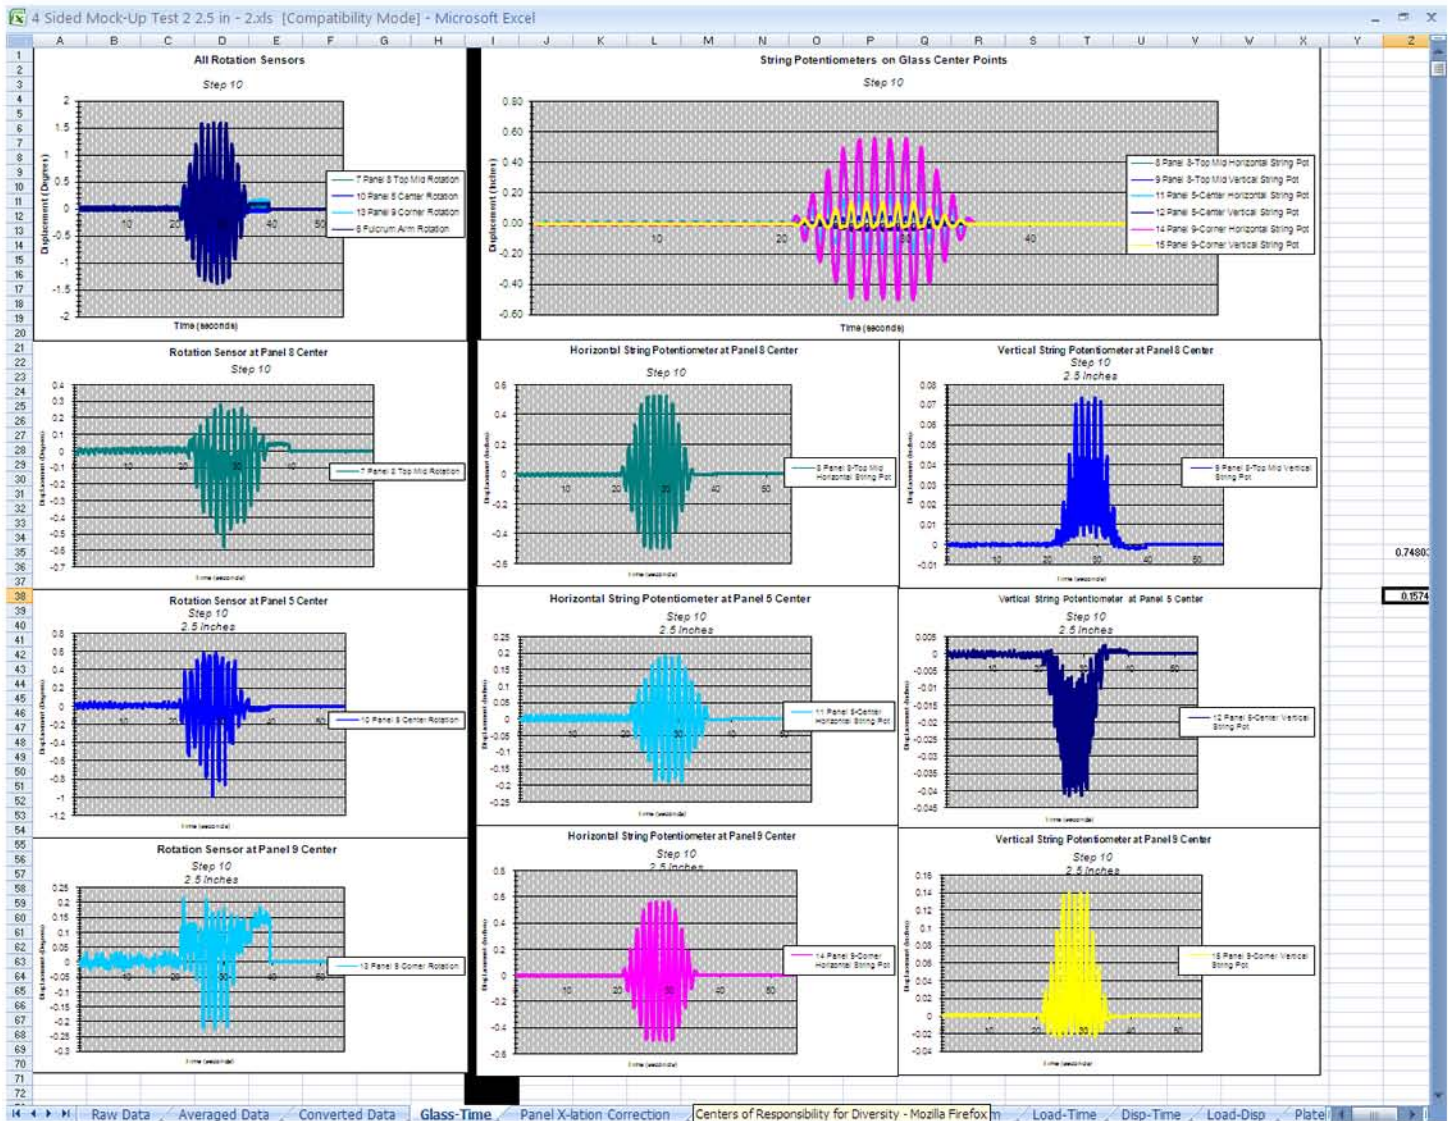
4 Sided Mock-Up Test 2 2.5 in - 2.xls [Compatibility Mode] - Microsoft Excel

A B C D E F G H I J K L M N O P Q R S T U V W X Y Z

All Rotation Sensors
Step 10
Displacement (Degrees)
2 1.5 1 0.5 0 -0.5 -1 -1.5 -2
10 20 30 40 50
Time (seconds)
7 Panel 8 Top Mid Rotation
10 Panel 5 Center Rotation
13 Panel 9 Corner Rotation
6 Fulcrum Arm Rotation

String Potentiometers on Glass Center Points
Step 10
Displacement (Inches)
0.80 0.60 0.40 0.20 0.00 -0.20 -0.40 -0.60
10 20 30 40
Time (seconds)
8 Panel 8-Top Mid Horizontal String Pot
9 Panel 8-Top Mid Vertical String Pot
11 Panel 5-Center Horizontal String Pot
12 Panel 5-Center Vertical String Pot
14 Panel 9-Corner Horizontal String Pot
15 Panel 9-Corner Vertical String Pot

Rotation Sensor at Panel 8 Center
Step 10
Displacement (Degrees)
0.4 0.3 0.2 0.1 0 -0.1 -0.2 -0.3 -0.4 -0.5 -0.6 -0.7
10 20 30 40
Time (seconds)
7 Panel 8 Top Mid Rotation

Horizontal String Potentiometer at Panel 8 Center
Step 10
Displacement (inches)
0.6 0.4 0.2 0 -0.2 -0.4 -0.6
10 20 30 40 50
Time (seconds)
8 Panel 8-Top Mid Horizontal String Pot

Vertical String Potentiometer at Panel 8 Center
Step 10
2.5 Inches
Displacement (inches)
0.08 0.07 0.06 0.05 0.04 0.03 0.02 0.01 0 -0.01
10 20 30 40 50
Time (seconds)
9 Panel 8-Top Mid Vertical String Pot

0.7480
0.1574

Rotation Sensor at Panel 5 Center
Step 10
2.5 Inches
Displacement (Degrees)
0.8 0.6 0.4 0.2 0 -0.2 -0.4 -0.6 -0.8 -1 -1.2
10 20 30 40 50
Time (seconds)
10 Panel 5 Center Rotation

Horizontal String Potentiometer at Panel 5 Center
Step 10
2.5 Inches
Displacement (inches)
0.25 0.2 0.15 0.1 0.05 0 -0.05 -0.1 -0.15 -0.2 -0.25
10 20 30 40 50
Time (seconds)
11 Panel 5-Center Horizontal String Pot

Vertical String Potentiometer at Panel 5 Center
Step 10
2.5 Inches
Displacement (inches)
0.005 0 -0.005 -0.01 -0.015 -0.02 -0.025 -0.03 -0.035 -0.04 -0.045
10 20 30 40 50
Time (seconds)
12 Panel 5-Center Vertical String Pot

Rotation Sensor at Panel 9 Center
Step 10
2.5 Inches
Displacement (Degrees)
0.25 0.2 0.15 0.1 0.05 0 -0.05 -0.1 -0.15 -0.2 -0.25 -0.3
10 20 30 40 50
Time (seconds)
13 Panel 9 Corner Rotation

Horizontal String Potentiometer at Panel 9 Center
Step 10
2.5 Inches
Displacement (inches)
0.8 0.6 0.4 0.2 0 -0.2 -0.4 -0.6
10 20 30 40 50
Time (seconds)
14 Panel 9-Corner Horizontal String Pot

Vertical String Potentiometer at Panel 9 Center
Step 10
2.5 Inches
Displacement (inches)
0.16 0.14 0.12 0.1 0.08 0.06 0.04 0.02 0 -0.02 -0.04
10 20 30 40 50
Time (seconds)
15 Panel 9-Corner Vertical String Pot

Raw Data / Averaged Data / Converted Data / Glass-Time / Panel X-lation Correction / Centers of Responsibility for Diversity - Mozilla Firefox m / Load-Time / Disp-Time / Load-Disp / Plate